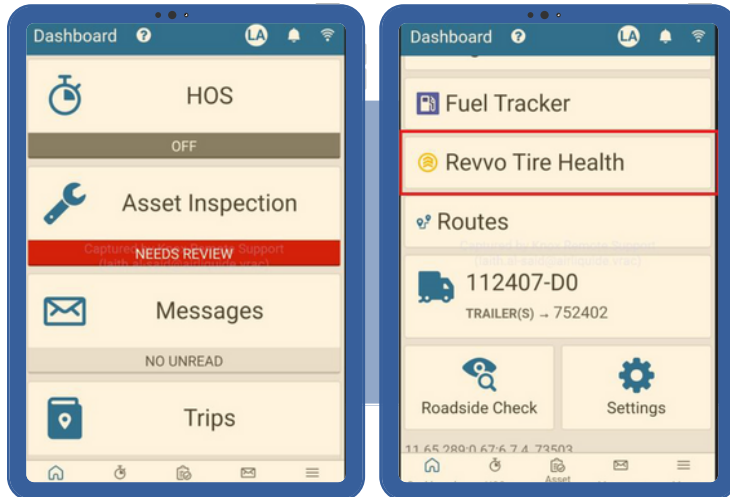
Dashboard ? LA

HOS

OFF

Asset Inspection

NEEDS REVIEW

Messages

NO UNREAD

Trips

Dashboard ? LA

Fuel Tracker

Revvo Tire Health

Routes

112407-D0

TRAILER(S) → 752402

Roadside Check

Settings

11.65.289.0.67.6.7.4.73503

Asset